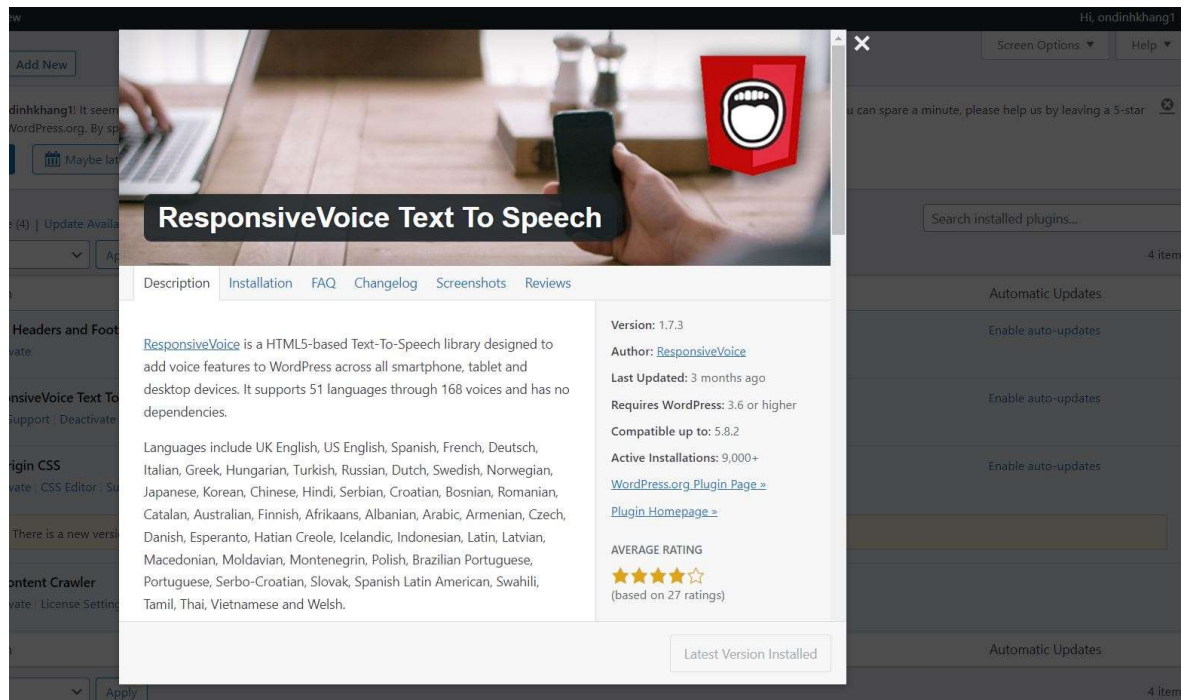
Hi, ondinhkhang1

Add New

Screen Options ▼

Help ▼

dinhkhang1! It seem

WordPress.org. By sp

u can spare a minute, please help us by leaving a 5-star

Maybe lat

(4) | Update Availa

Search installed plugins...

4 item

Headers and Foot

vate

nsiveVoice Text To

Support | Deactivate

igin CSS

vate | CSS Editor | Su

There is a new versi

ontent Crawler

vate | License Setting

Automatic Updates

Enable auto-updates

Enable auto-updates

Enable auto-updates

Automatic Updates

Apply

4 item

ResponsiveVoice Text To Speech

Description Installation FAQ Changelog Screenshots Reviews

ResponsiveVoice is a HTML5-based Text-To-Speech library designed to add voice features to WordPress across all smartphone, tablet and desktop devices. It supports 51 languages through 168 voices and has no dependencies.

Languages include UK English, US English, Spanish, French, Deutsch, Italian, Greek, Hungarian, Turkish, Russian, Dutch, Swedish, Norwegian, Japanese, Korean, Chinese, Hindi, Serbian, Croatian, Bosnian, Romanian, Catalan, Australian, Finnish, Afrikaans, Albanian, Arabic, Armenian, Czech, Danish, Esperanto, Hatian Creole, Icelandic, Indonesian, Latin, Latvian, Macedonian, Moldavian, Montenegrin, Polish, Brazilian Portuguese, Portuguese, Serbo-Croatian, Slovak, Spanish Latin American, Swahili, Tamil, Thai, Vietnamese and Welsh.

Version: 1.7.3

Author: ResponsiveVoice

Last Updated: 3 months ago

Requires WordPress: 3.6 or higher

Compatible up to: 5.8.2

Active Installations: 9,000+

WordPress.org Plugin Page »

Plugin Homepage »

AVERAGE RATING

★★★★☆

(based on 27 ratings)

Latest Version Installed